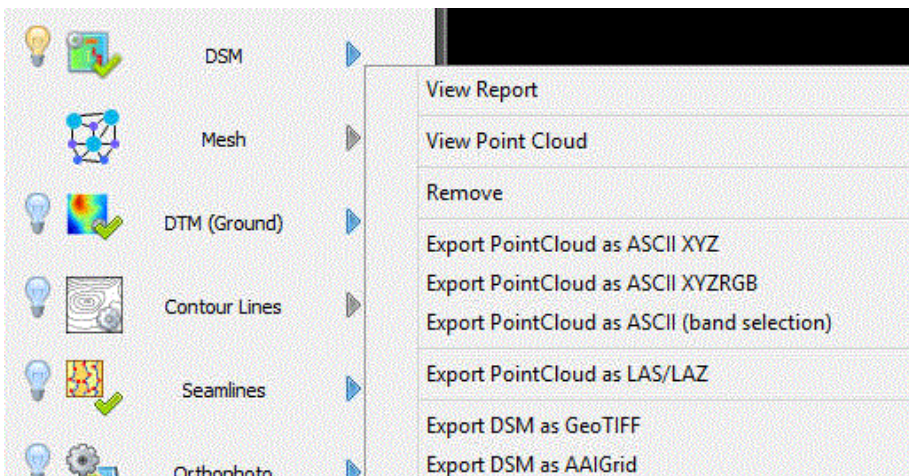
DSM

Mesh

DTM (Ground)

Contour Lines

Seamlines

Orthophoto

View Report

View Point Cloud

Remove

Export PointCloud as ASCII XYZ
Export PointCloud as ASCII XYZRGB
Export PointCloud as ASCII (band selection)

Export PointCloud as LAS/LAZ

Export DSM as GeoTIFF
Export DSM as AAIGrid